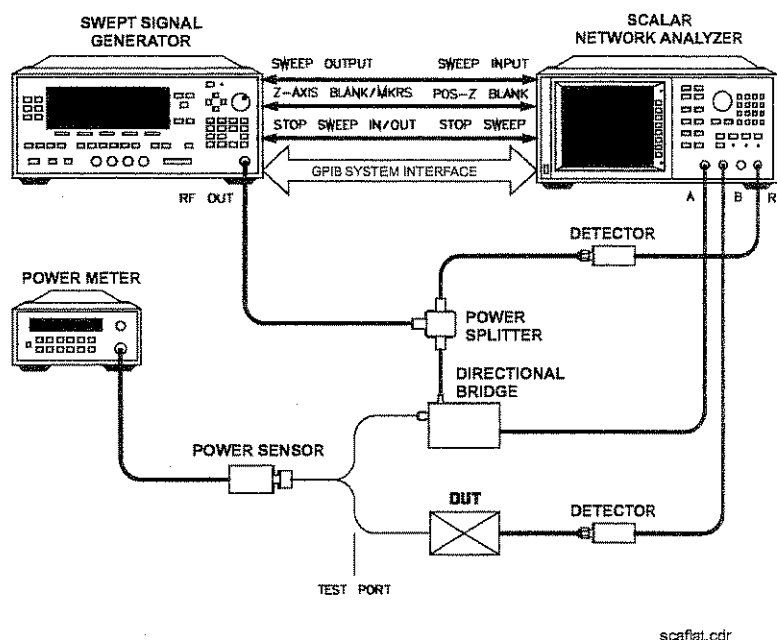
SWEPT SIGNAL GENERATOR

SCALAR NETWORK ANALYZER

SWEEP OUTPUT

SWEEP INPUT

Z-AXIS BLANK/MKRS

POS-Z BLANK

STOP SWEEP IN/OUT

STOP SWEEP

GPIB SYSTEM INTERFACE

RF OUT

A

B

R

DETECTOR

POWER METER

POWER SPLITTER

DIRECTIONAL BRIDGE

POWER SENSOR

DUT

DETECTOR

TEST PORT

scaflat.cdr